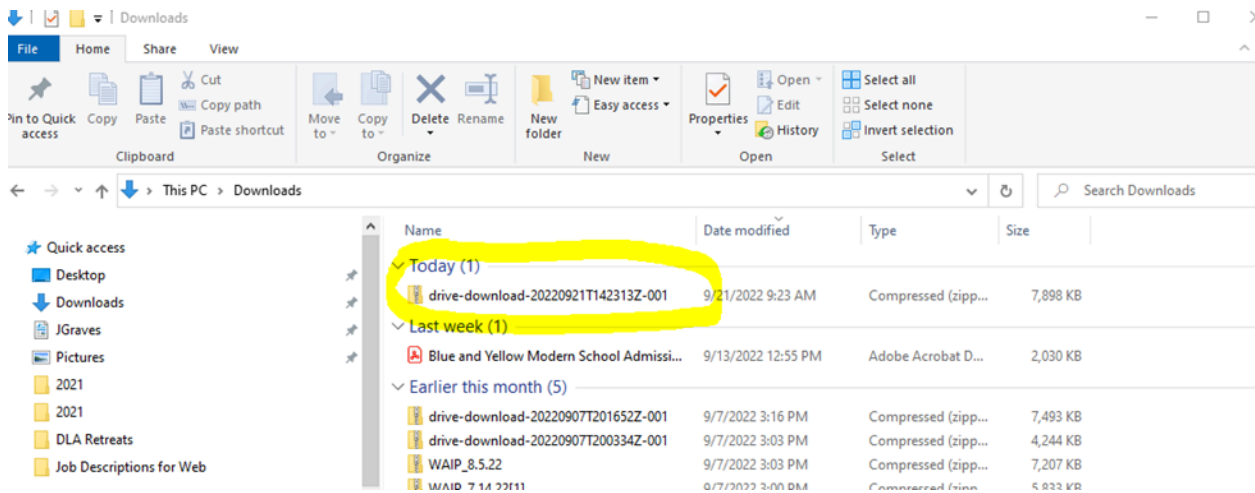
Downloads

File Home Share View

Pin to Quick access
Copy
Paste
Cut
Copy path
Paste shortcut
Clipboard

Move to
Copy to
Delete
Rename
Organize

New folder
New item
Easy access
New

Properties
Open
Edit
History
Open

Select all
Select none
Invert selection
Select

This PC > Downloads

Search Downloads

Quick access
Desktop
Downloads
JGraves
Pictures
2021
2021
DLA Retreats
Job Descriptions for Web

| Name | Date modified | Type | Size |
|---|---|---|---|
| Today (1) | | | |
| drive-download-20220921T142313Z-001 | 9/21/2022 9:23 AM | Compressed (zipp... | 7,898 KB |
| Last week (1) | | | |
| Blue and Yellow Modern School Admissi... | 9/13/2022 12:55 PM | Adobe Acrobat D... | 2,030 KB |
| Earlier this month (5) | | | |
| drive-download-20220907T201652Z-001 | 9/7/2022 3:16 PM | Compressed (zipp... | 7,493 KB |
| drive-download-20220907T200334Z-001 | 9/7/2022 3:03 PM | Compressed (zipp... | 4,244 KB |
| WAIP_8.5.22 | 9/7/2022 3:03 PM | Compressed (zipp... | 7,207 KB |
| WAIP_7.14.22[1] | 9/7/2022 3:00 PM | Compressed (zipp... | 5,833 KB |